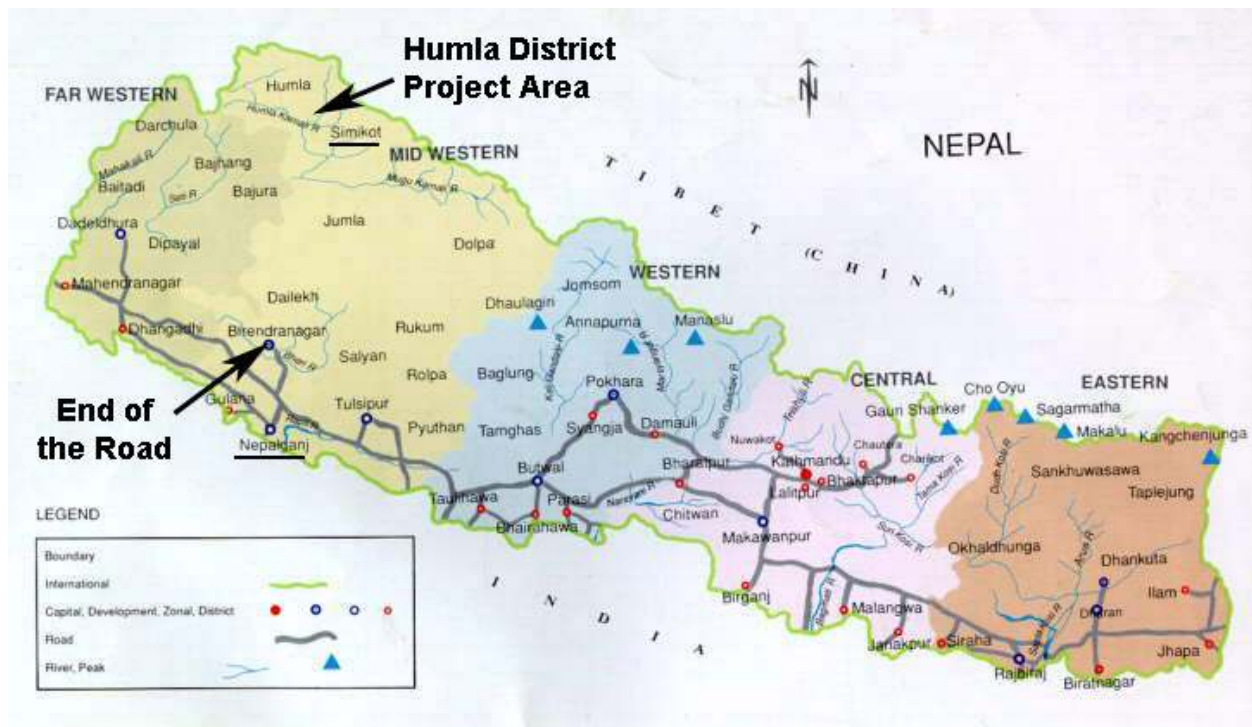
Humla District Project Area

N

NEPAL

FAR WESTERN

Humla
Humla Karnali R
Simikot
MID WESTERN
Darchula
Bajhang
Mahakali R
Baitadi
Bajura
Seti R
Mugu Karnali R
T I B E T (C H I N A)
Dadeldhura
Jumla
Dipayal
Dolpa
Mahendranagar
WESTERN
Jomsom
Dhaulagiri
Dailekh
Dhangadhi
Annapurna
Manaslu
Rukum
Birendranagar
Salyan
Bheri R
Baglung
Kali Gandaki R
Marsyangdi R
Budhi Gandaki R
Rolpa
CENTRAL
EASTERN
Cho Oyu
End of the Road
Gulariya
Pokhara
Trishuli R
Gauri Shanker
Sagarmatha
Tulsipur
Makalu
Kangchenjunga
Rapti R
Damauli
Pyuthan
Syangja
Nuwakot
Chautara
Nepalganj
Tamghas
Kathmandu
Charikot
Dudh Kosi R
Bharatpur
Sankhuwasawa
Butwal
Bhaktapur
Tama Kosi R
Taplejung
Lalitpur
Taulihawa
Parasi
Narayani R
Sun Kosi R
Chitwan
Bhairahawa
Arun R
LEGEND
Makawanpur
Okhaldhunga
Dhankuta
Boundary
International
I N D I A
Ilam
Capital, Development, Zonal, District
Birganj
Bagmati R
Malangwa
Dharan
Road
Janakpur
Siraha
Sapta Kosi R
Jhapa
River, Peak
Rajbiraj
Biratnagar